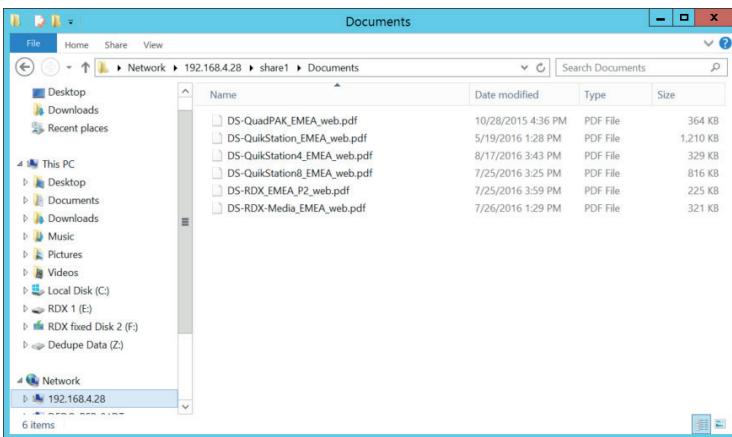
Documents

File Home Share View

Network ▸ 192.168.4.28 ▸ share1 ▸ Documents

Search Documents

Desktop
Downloads
Recent places

This PC
Desktop
Documents
Downloads
Music
Pictures
Videos
Local Disk (C:)
RDX 1 (E:)
RDX fixed Disk 2 (F:)
Dedupe Data (Z:)

Network
192.168.4.28
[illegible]

| Name | Date modified | Type | Size |
|---|---|---|---|
| DS-QuadPAK_EMEA_web.pdf | 10/28/2015 4:36 PM | PDF File | 364 KB |
| DS-QuikStation_EMEA_web.pdf | 5/19/2016 1:28 PM | PDF File | 1,210 KB |
| DS-QuikStation4_EMEA_web.pdf | 8/17/2016 3:43 PM | PDF File | 329 KB |
| DS-QuikStation8_EMEA_web.pdf | 7/25/2016 3:25 PM | PDF File | 816 KB |
| DS-RDX_EMEA_P2_web.pdf | 7/25/2016 3:59 PM | PDF File | 225 KB |
| DS-RDX-Media_EMEA_web.pdf | 7/26/2016 1:29 PM | PDF File | 321 KB |

6 items